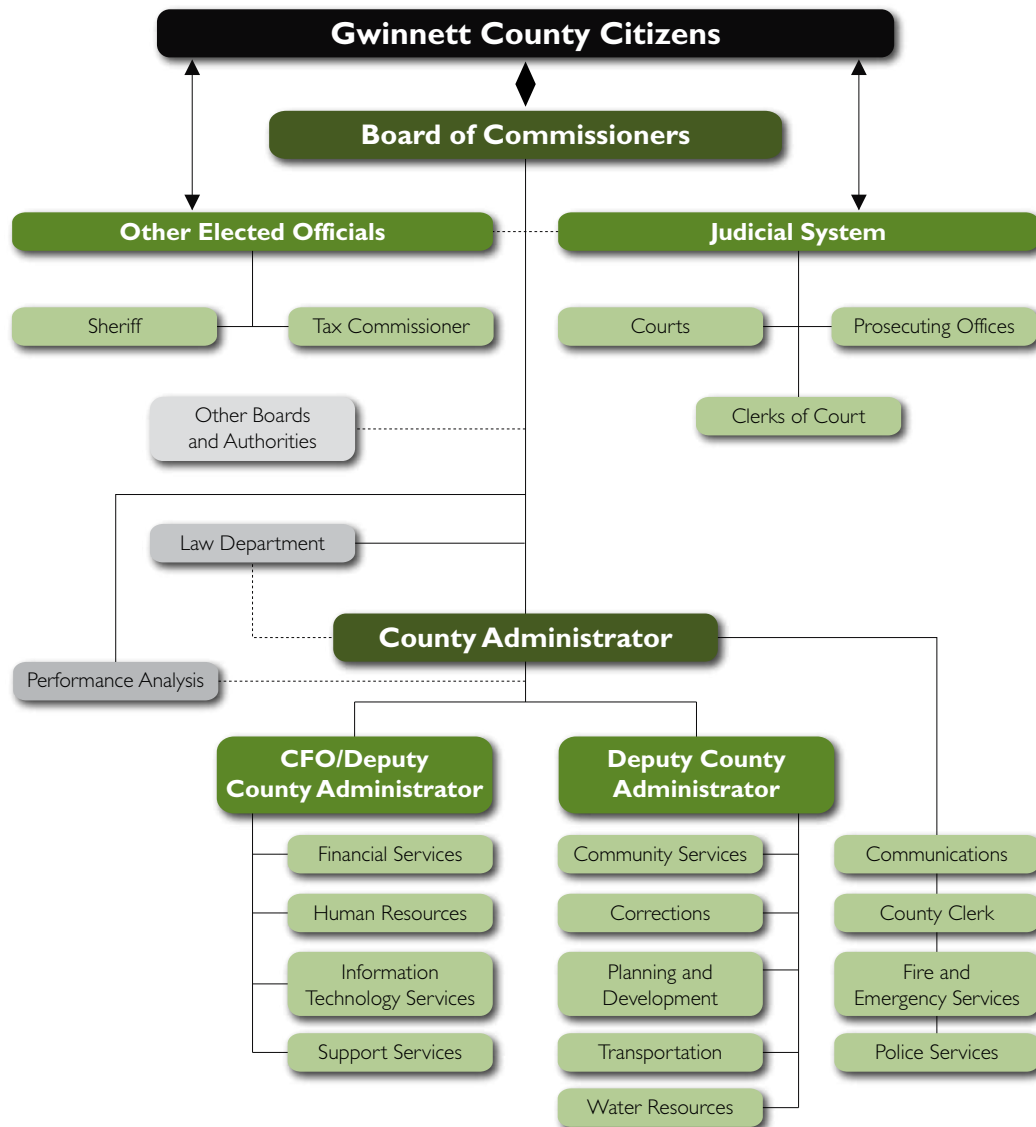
Gwinnett County Citizens

Board of Commissioners

Other Elected Officials

Judicial System

Sheriff

Tax Commissioner

Courts

Prosecuting Offices

Other Boards and Authorities

Clerks of Court

Law Department

County Administrator

Performance Analysis

CFO/Deputy County Administrator

Deputy County Administrator

Financial Services

Human Resources

Information Technology Services

Support Services

Community Services

Corrections

Planning and Development

Transportation

Water Resources

Communications

County Clerk

Fire and Emergency Services

Police Services